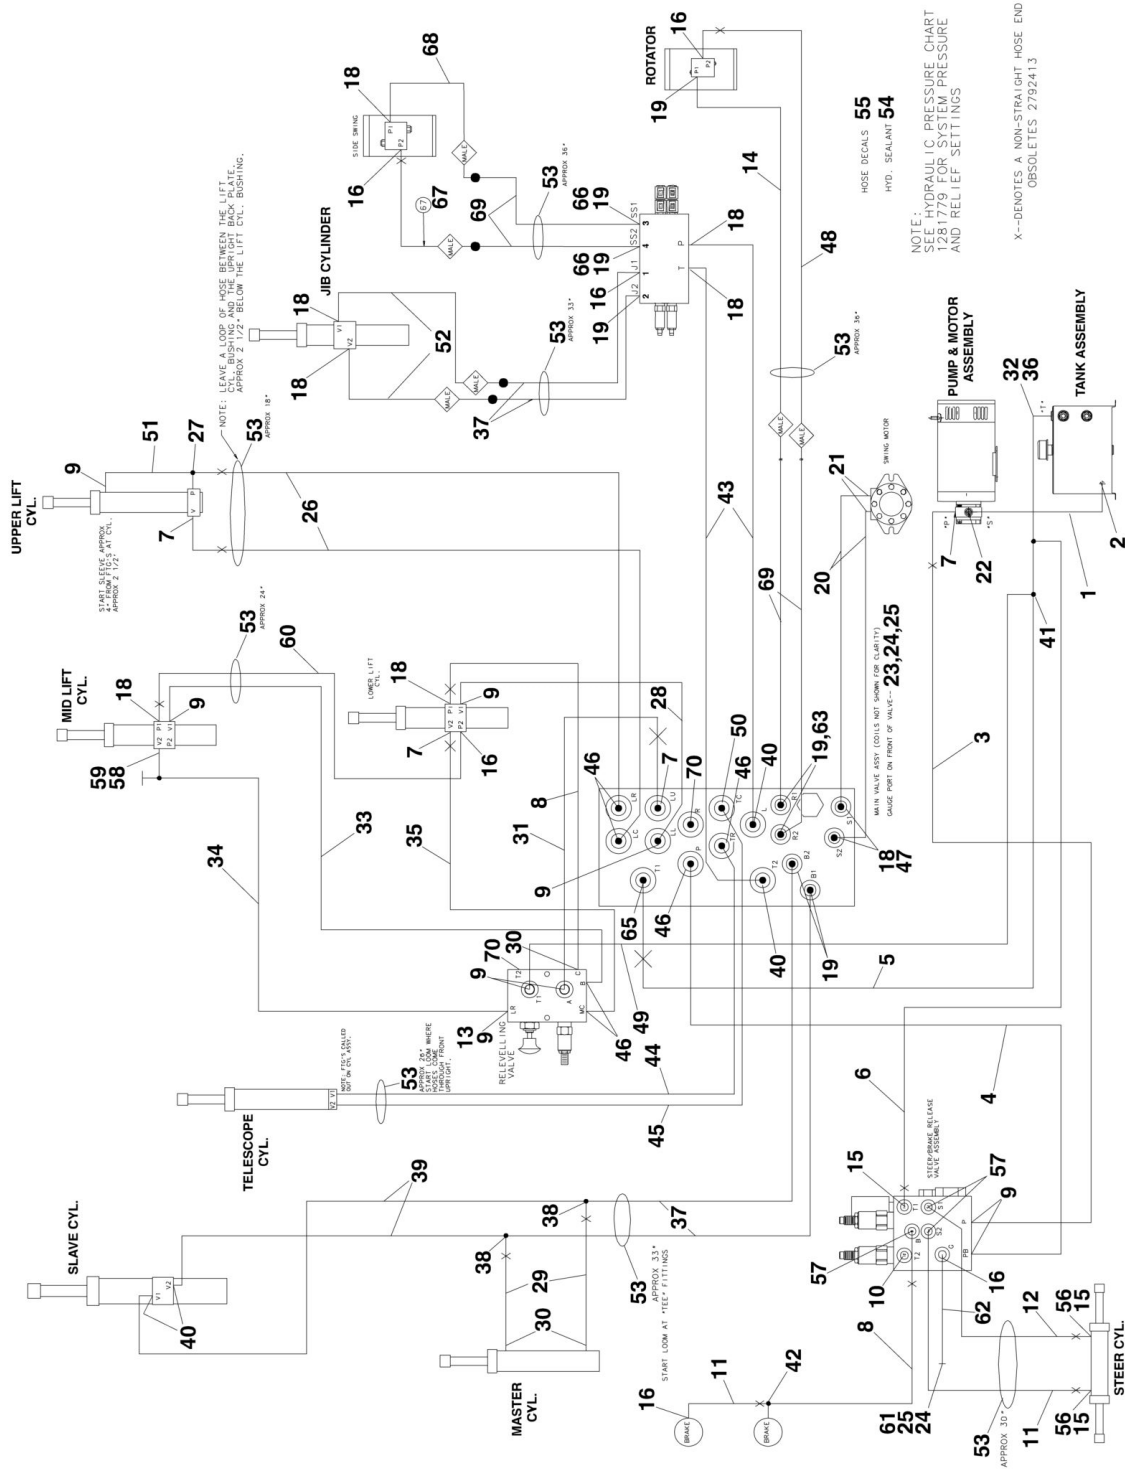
NOTE:
SEE HYDRAULIC PRESSURE CHART
1281779 FOR SYSTEM PRESSURE
AND RELIEF SETTINGS

HOSE DECALS 55
HYD. SEALANT 54

X--DENOTES A NON-STRAIGHT HOSE END
OBSOLETES 2792413

ROTATOR
16
P1 P2
19
14
48

SIDE SWING
18
P1
P2
16
68
MALE
67
69
53 APPROX 36"
66 19 SS1 3
66 19 SS2 4
16 J1 1
19 J2 2
P 18
T 18
MALE

JIB CYLINDER
18
V1
V2
18
52
MALE
MALE
53 APPROX 33"
37

NOTE: LEAVE A LOOP OF HOSE BETWEEN THE LIFT CYL. BUSHING AND THE UPRIGHT BACK PLATE, APPROX 2 1/2" BELOW THE LIFT CYL. BUSHING.

53 APPROX 36"
MALE
MALE

PUMP & MOTOR ASSEMBLY
TANK ASSEMBLY
32
36
"T"
"P"
"S"
7
22
2
1

UPPER LIFT CYL.
9
51
27
53 APPROX 18"
P
V
7
26
START SLEEVE APPROX 4" FROM FTG'S AT CYL. APPROX 2 1/2"

43
21
SWING MOTOR
20
69
41
3

MID LIFT CYL.
53 APPROX 24"
60
18
V2 P1
P2 V1
9
59
58

LOWER LIFT CYL.
18
P1 V2
P2 V1
9
7
16
28

MAIN VALVE ASSY (COILS NOT SHOWN FOR CLARITY)
GAUGE PORT ON FRONT OF VALVE-- 23,24,25

46
LR LU
7
70
50
46
TC
L
40
R1
19,63
8
LC LL R TR
R2
S1
S2
18
47
9
31
35
33
34
T1 P T2 B2 B1
65 46 40 19
5

RELEVELLING VALVE
70
30
9
T2
T1
LR
A
B
C
MC
13
9
46
49

TELESCOPE CYL.
V2 V1
53
NOTE: FTG'S CALLED OUT ON CYL ASSY.
APPROX 24"
START LOOM WHERE HOSES COME THROUGH FRONT UPRIGHT.
44
45

6
4

STEER/BRAKE RELEASE VALVE ASSEMBLY
15
T1
S1
57
9
P
S2
B
T2
57
10
L
16
PB

SLAVE CYL.
39
V1 V2
40
38
38
37
53 APPROX 33" START LOOM AT "TEE" FITTINGS
29
30
MASTER CYL.

BRAKE
16
11
42
BRAKE
8
61
25
24
62
12
56
15
STEER CYL.
56
15
11
53
APPROX 30"